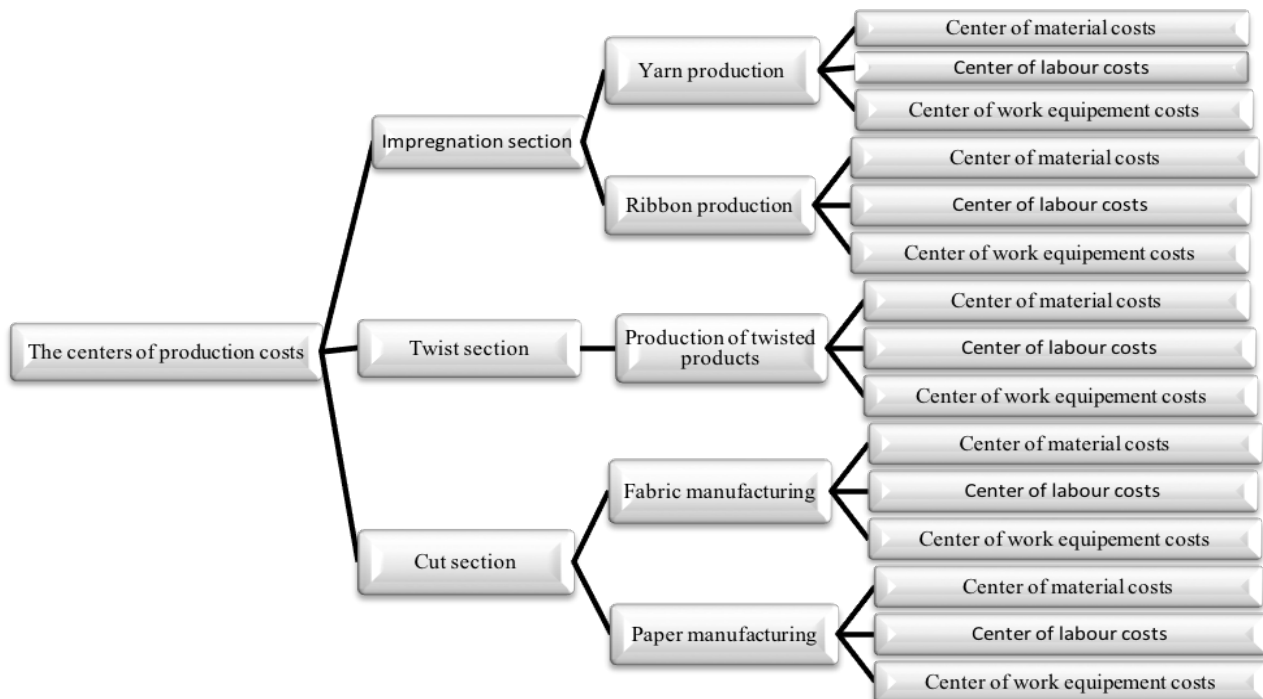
The centers of production costs

Impregnation section

Yarn production

Center of material costs

Center of labour costs

Center of work equipement costs

Ribbon production

Center of material costs

Center of labour costs

Center of work equipement costs

Twist section

Production of twisted products

Center of material costs

Center of labour costs

Center of work equipement costs

Cut section

Fabric manufacturing

Center of material costs

Center of labour costs

Center of work equipement costs

Paper manufacturing

Center of material costs

Center of labour costs

Center of work equipement costs